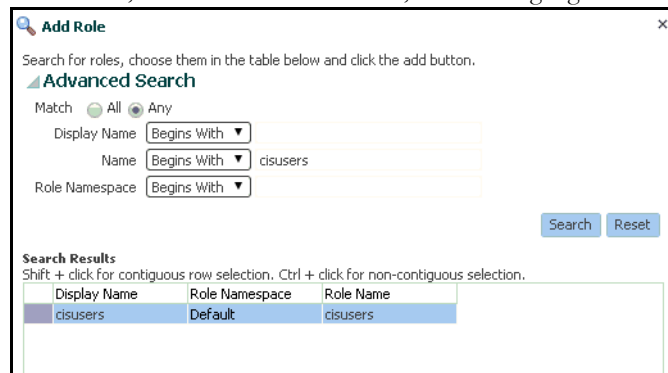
Add Role

×

Search for roles, choose them in the table below and click the add button.

Advanced Search

Match All Any

Display Name Begins With

Name Begins With cisusers

Role Namespace Begins With

Search Reset

Search Results

Shift + click for contiguous row selection. Ctrl + click for non-contiguous selection.

| | Display Name | Role Namespace | Role Name |
|---|---|---|---|
| | cisusers | Default | cisusers |